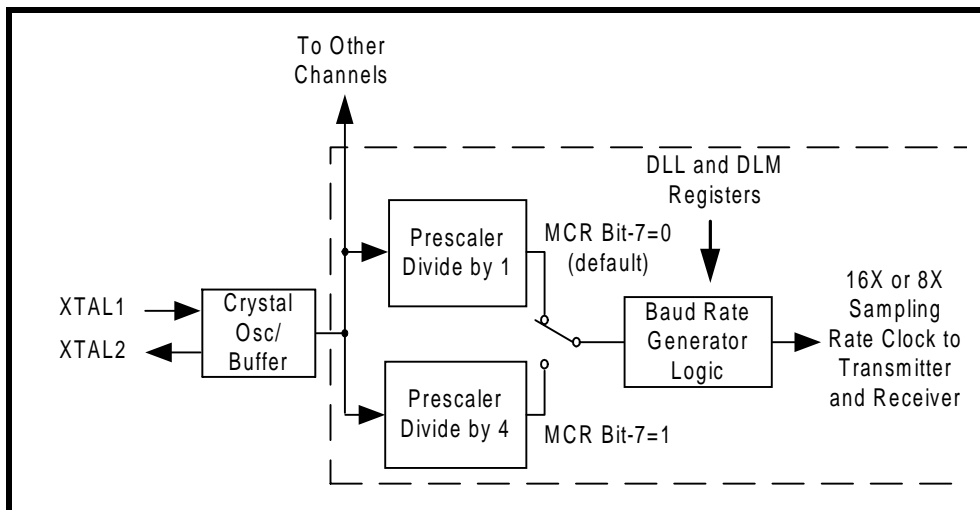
To Other Channels

DLL and DLM Registers

Prescaler Divide by 1

MCR Bit-7=0 (default)

XTAL1

XTAL2

Crystal Osc/ Buffer

Baud Rate Generator Logic

16X or 8X Sampling Rate Clock to Transmitter and Receiver

Prescaler Divide by 4

MCR Bit-7=1